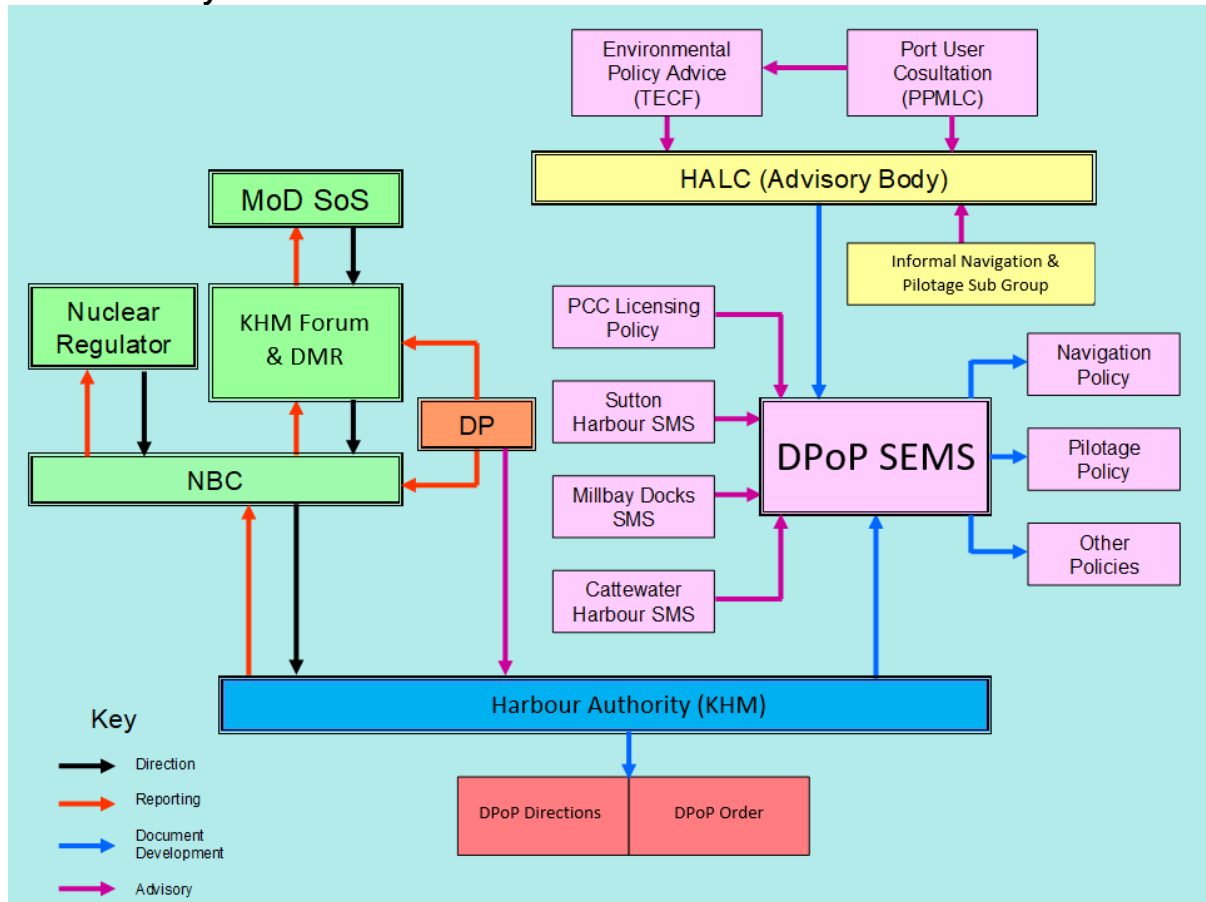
Environmental Policy Advice (TECF)

Port User Cosultation (PPMLC)

HALC (Advisory Body)

MoD SoS

Informal Navigation & Pilotage Sub Group

Nuclear Regulator

KHM Forum & DMR

PCC Licensing Policy

Navigation Policy

DP

Sutton Harbour SMS

DPoP SEMS

Pilotage Policy

NBC

Millbay Docks SMS

Other Policies

Cattewater Harbour SMS

Harbour Authority (KHM)

Key

Direction

Reporting

Document Development

Advisory

DPoP Directions

DPoP Order